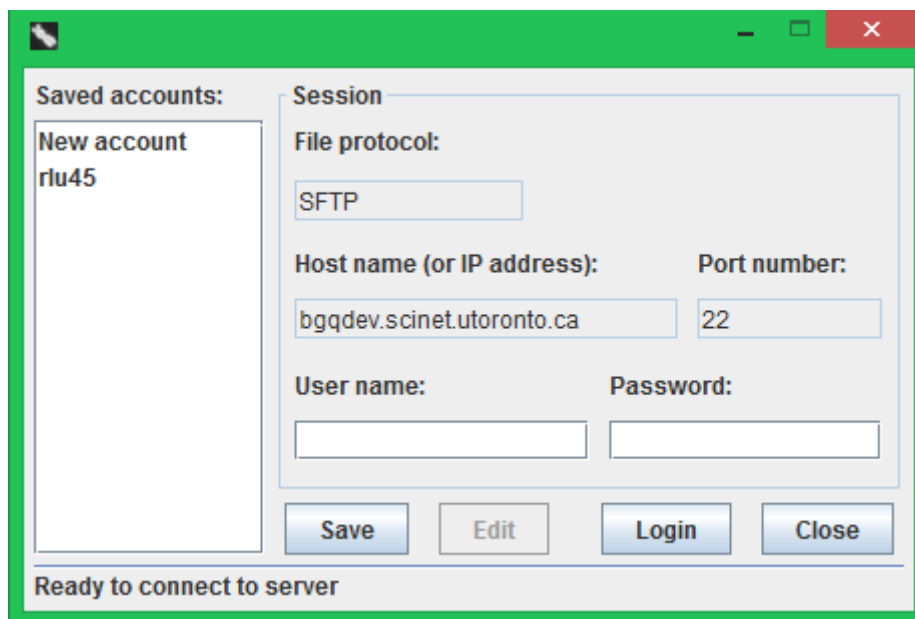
Saved accounts:
New account
rlu45

Session
File protocol:
SFTP
Host name (or IP address):
Port number:
bgqdev.scinet.utoronto.ca
22
User name:
Password:

Save
Edit
Login
Close

Ready to connect to server